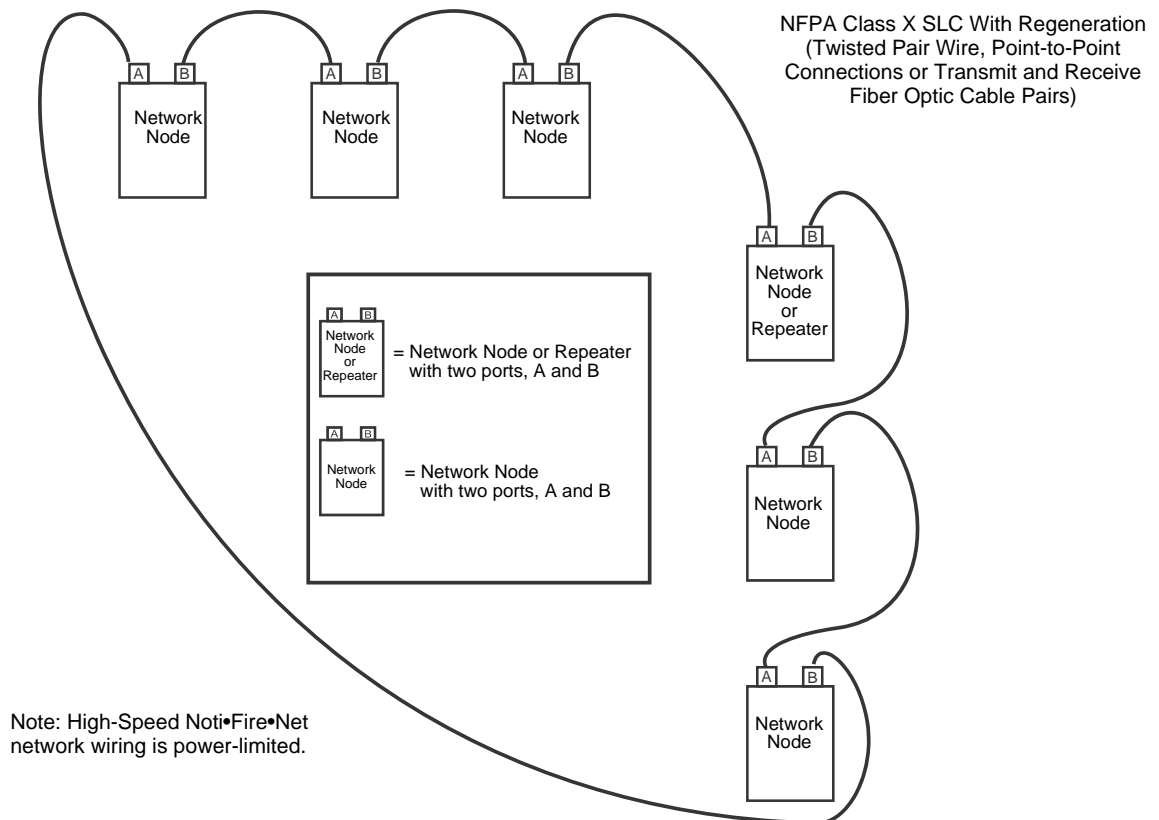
NFPA Class X SLC With Regeneration (Twisted Pair Wire, Point-to-Point Connections or Transmit and Receive Fiber Optic Cable Pairs)

A B
Network Node

A B
Network Node

A B
Network Node

A B
Network Node or Repeater

A B
Network Node or Repeater
= Network Node or Repeater with two ports, A and B

A B
Network Node
= Network Node with two ports, A and B

A B
Network Node

A B
Network Node

Note: High-Speed Noti•Fire•Net network wiring is power-limited.